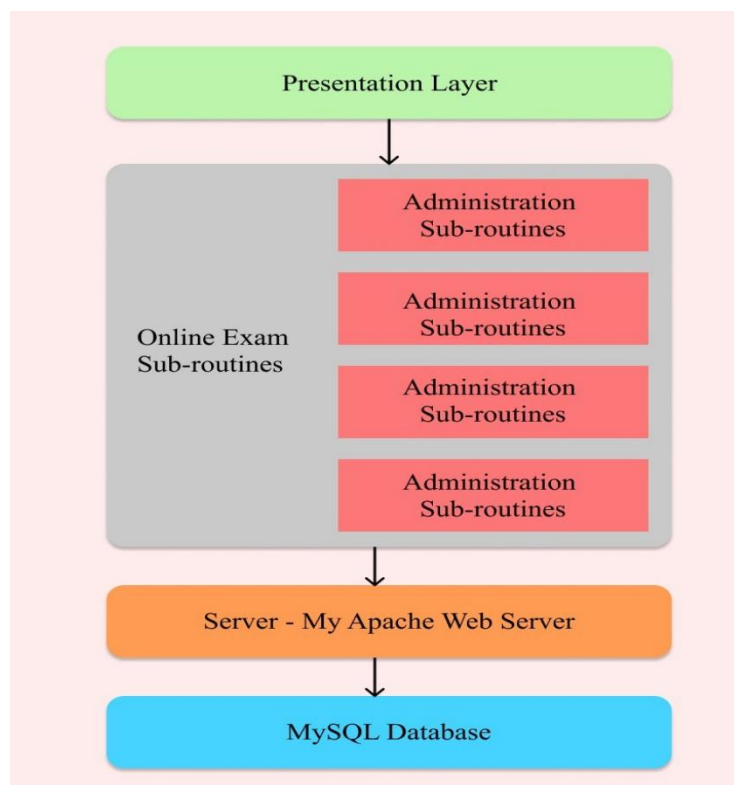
Presentation Layer

Online Exam Sub-routines

Administration Sub-routines

Administration Sub-routines

Administration Sub-routines

Administration Sub-routines

Server - My Apache Web Server

MySQL Database